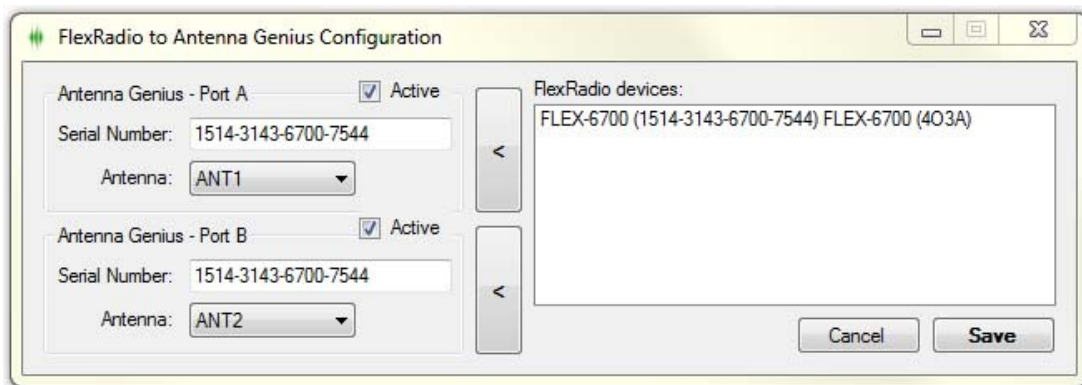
FlexRadio to Antenna Genius Configuration

Antenna Genius - Port A
Active
Serial Number: 1514-3143-6700-7544
Antenna: ANT1

<

Antenna Genius - Port B
Active
Serial Number: 1514-3143-6700-7544
Antenna: ANT2

<

FlexRadio devices:
FLEX-6700 (1514-3143-6700-7544) FLEX-6700 (4O3A)

Cancel
Save